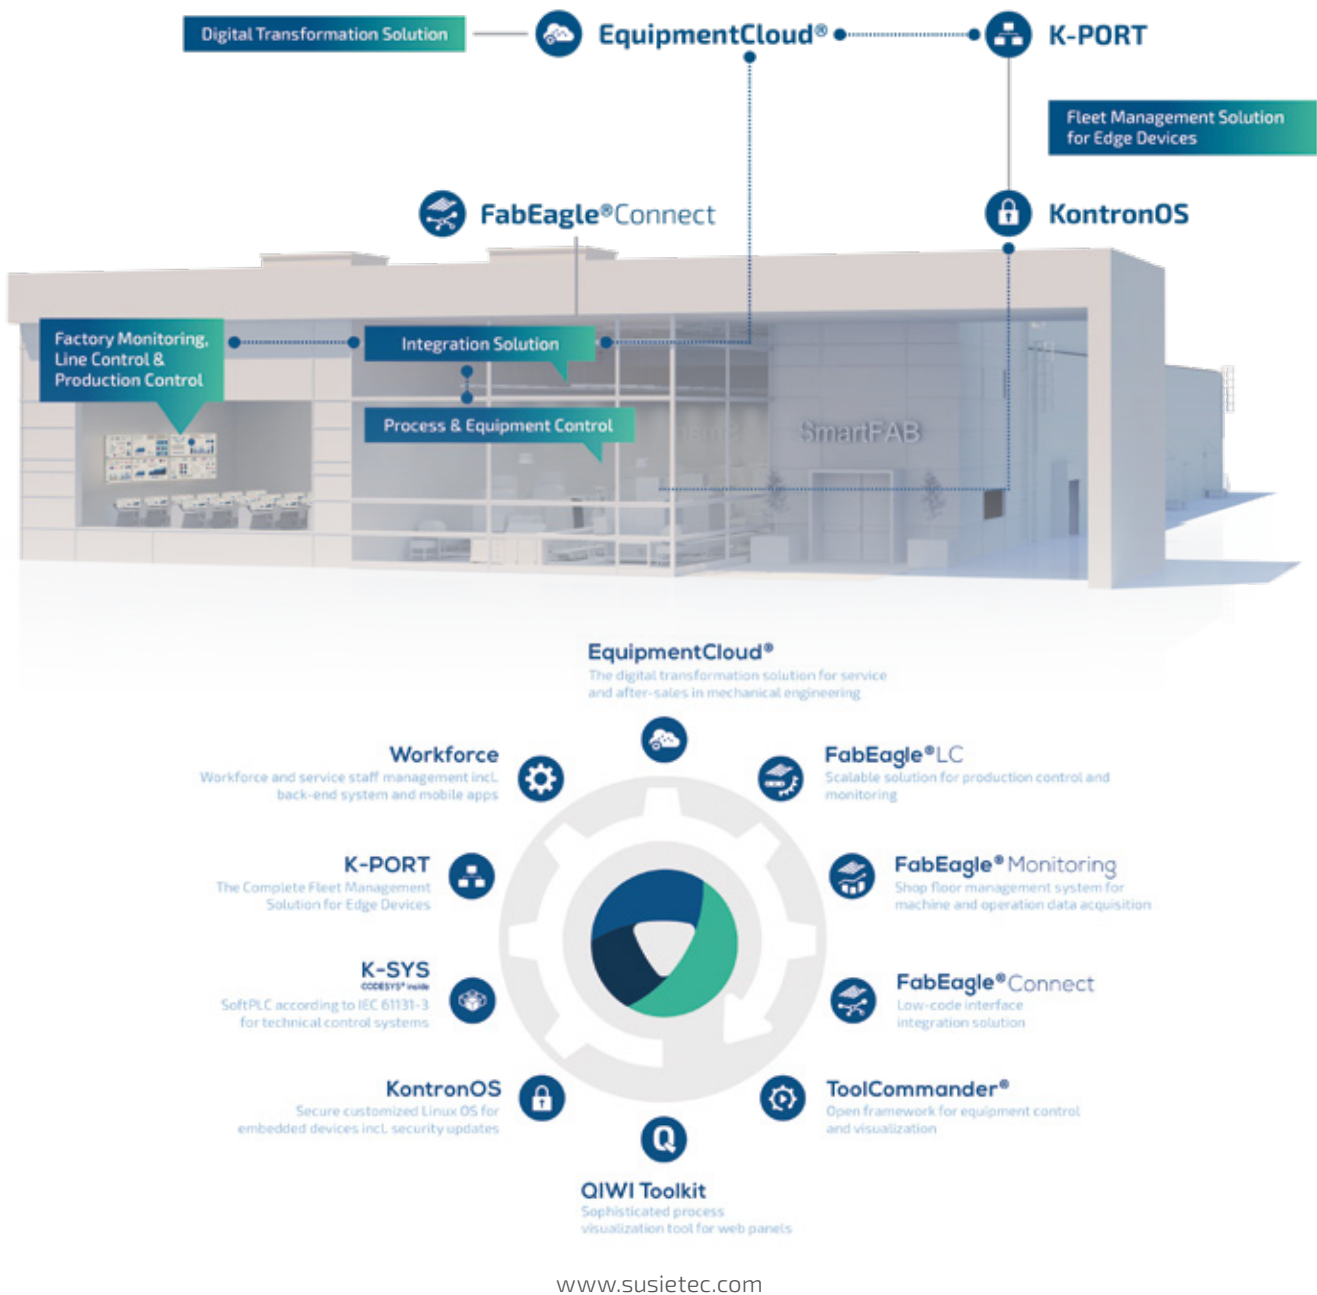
Digital Transformation Solution

EquipmentCloud®

K-PORT

Fleet Management Solution for Edge Devices

FabEagle®Connect

KontronOS

Factory Monitoring, Line Control & Production Control

Integration Solution

Process & Equipment Control

SmartFAB

EquipmentCloud®
The digital transformation solution for service and after-sales in mechanical engineering

Workforce
Workforce and service staff management incl. back-end system and mobile apps

FabEagle®LC
Scalable solution for production control and monitoring

K-PORT
The Complete Fleet Management Solution for Edge Devices

FabEagle® Monitoring
Shop floor management system for machine and operation data acquisition

K-SYS
CODESYS® inside
SoftPLC according to IEC 61131-3 for technical control systems

FabEagle®Connect
Low-code interface integration solution

KontronOS
Secure customized Linux OS for embedded devices incl. security updates

ToolCommander®
Open framework for equipment control and visualization

QIWI Toolkit
Sophisticated process visualization tool for web panels

www.susietec.com